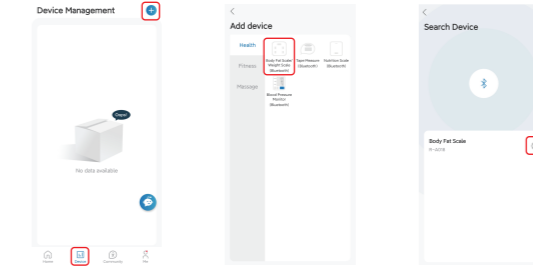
Device Management

Oops!

No data available

Home
Device
Community
Me

<
Add device

Health
Fitness
Massage

Body Fat Scale/ Weight Scale (Bluetooth)
Tape Measure (Bluetooth)
Nutrition Scale (Bluetooth)
Blood Pressure Monitor (Bluetooth)

<
Search Device

Body Fat Scale
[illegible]